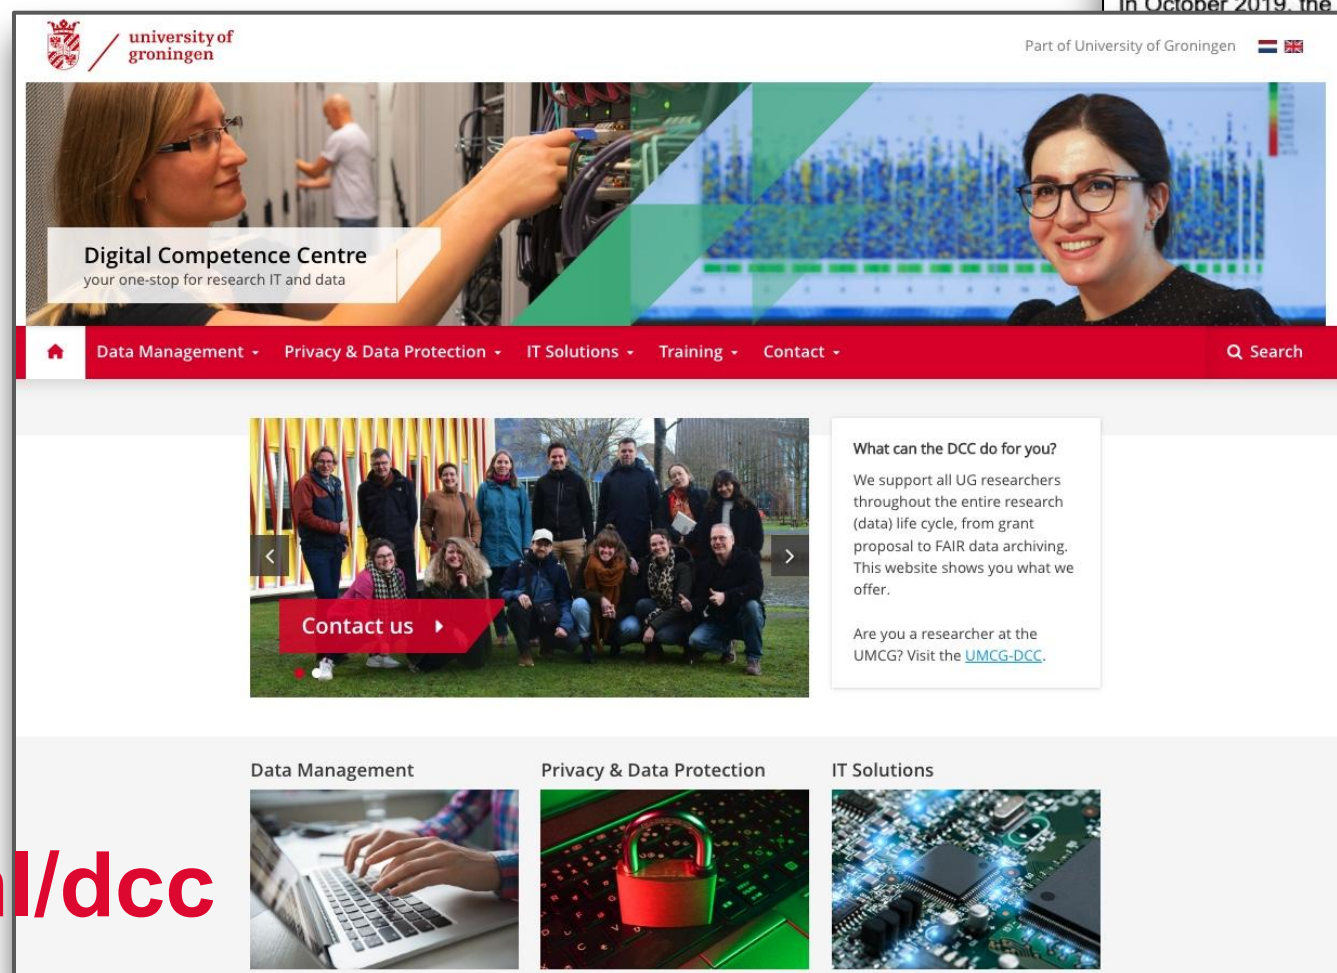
In October 2019, the

university of groningen

Part of University of Groningen

Digital Competence Centre
your one-stop for research IT and data

Data Management ▾ Privacy & Data Protection ▾ IT Solutions ▾ Training ▾ Contact ▾ Search

Contact us

What can the DCC do for you?

We support all UG researchers throughout the entire research (data) life cycle, from grant proposal to FAIR data archiving. This website shows you what we offer.

Are you a researcher at the UMCG? Visit the UMCG-DCC.

Data Management

Privacy & Data Protection

IT Solutions

l/dcc